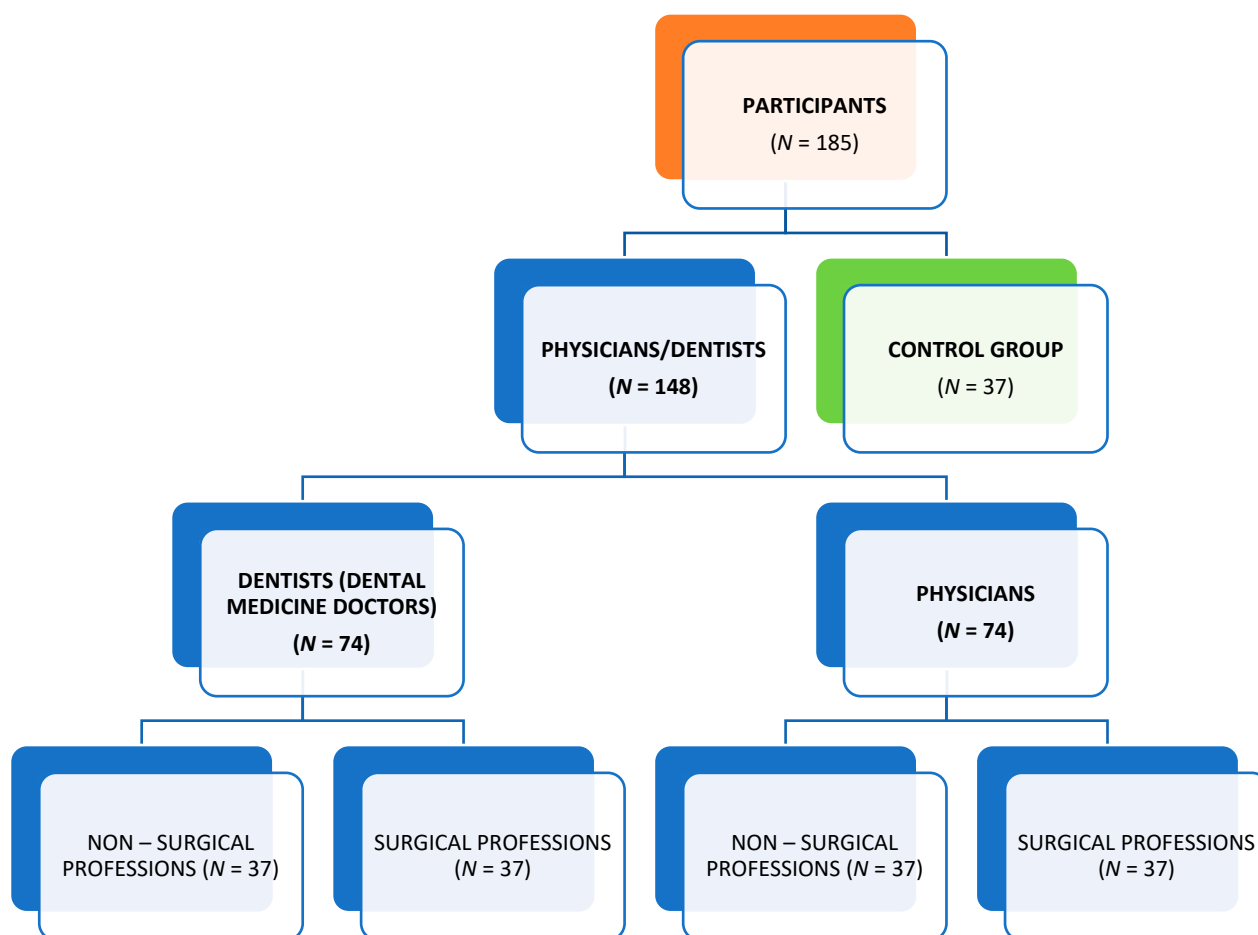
PARTICIPANTS
($N$ = 185)

PHYSICIANS/DENTISTS
($N$ = 148)

CONTROL GROUP
($N$ = 37)

DENTISTS (DENTAL MEDICINE DOCTORS)
($N$ = 74)

PHYSICIANS
($N$ = 74)

NON – SURGICAL PROFESSIONS ($N$ = 37)

SURGICAL PROFESSIONS ($N$ = 37)

NON – SURGICAL PROFESSIONS ($N$ = 37)

SURGICAL PROFESSIONS ($N$ = 37)